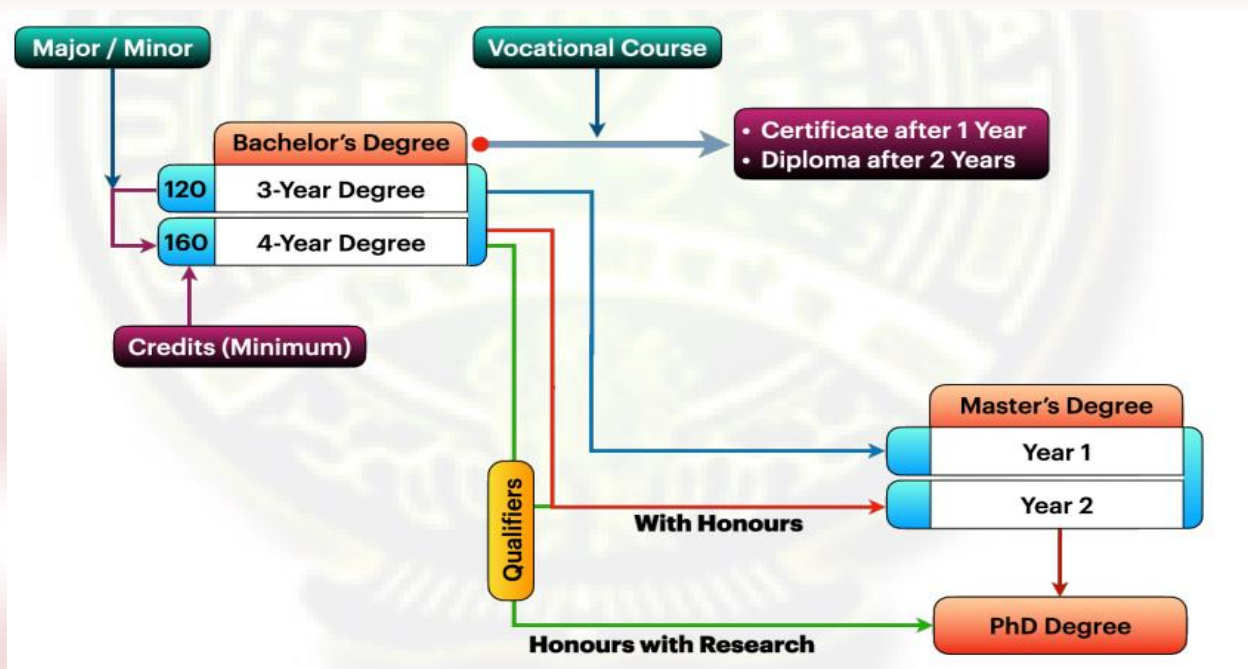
Major / Minor

Vocational Course

Bachelor's Degree

• Certificate after 1 Year
• Diploma after 2 Years

| 120 | 3-Year Degree |
|---|---|
| 160 | 4-Year Degree |

Credits (Minimum)

Master's Degree

Year 1

Year 2

Qualifiers

With Honours

Honours with Research

PhD Degree